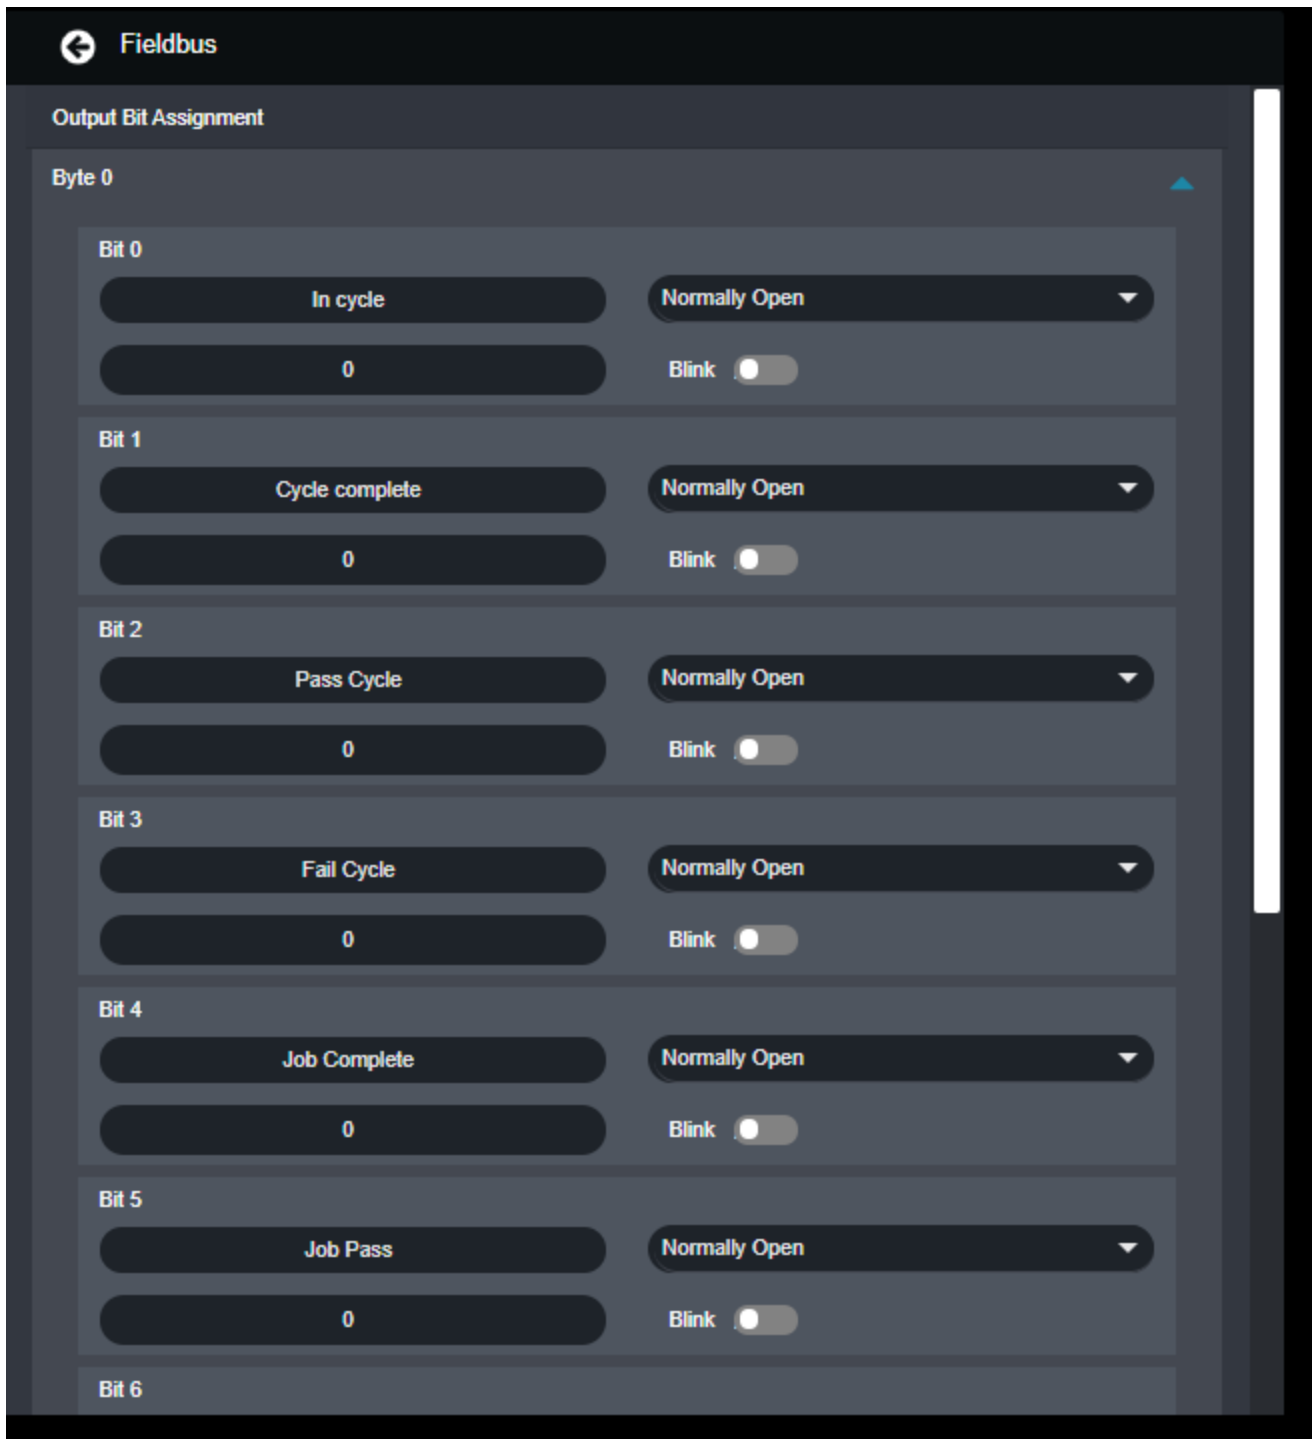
Fieldbus

Output Bit Assignment

Byte 0

Bit 0

In cycle

Normally Open

0

Blink

Bit 1

Cycle complete

Normally Open

0

Blink

Bit 2

Pass Cycle

Normally Open

0

Blink

Bit 3

Fail Cycle

Normally Open

0

Blink

Bit 4

Job Complete

Normally Open

0

Blink

Bit 5

Job Pass

Normally Open

0

Blink

Bit 6